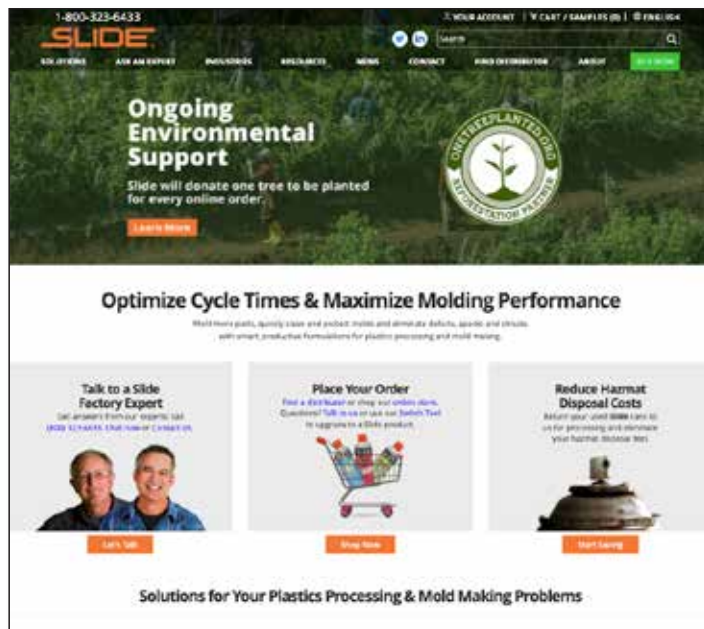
1-800-323-6433
SLIDE
YOUR ACCOUNT | CART / SAMPLES (0) | ENGLISH
Search
SOLUTIONS ASK AN EXPERT INDUSTRIES RESOURCES NEWS CONTACT FIND DISTRIBUTOR ABOUT BUY NOW

Ongoing Environmental Support
Slide will donate one tree to be planted for every online order.
Learn More
ONETREEPLANTED.ORG
REFORESTATION PARTNER

Optimize Cycle Times & Maximize Molding Performance
Mold more parts, quickly clean and protect molds and eliminate defects, speeds and streaks with smart, productive formulations for plastics processing and mold making.

Talk to a Slide Factory Expert
Get answers from our experts: call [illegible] Chat now or Contact us.
Let's Talk

Place Your Order
Find a distributor or shop our online store. Questions? Talk to us or use our Switch Tool to upgrade to a Slide product.
Shop Now

Reduce Hazmat Disposal Costs
Return your used Slide cans to us for processing and eliminate your hazmat disposal fees.
Start Saving

Solutions for Your Plastics Processing & Mold Making Problems